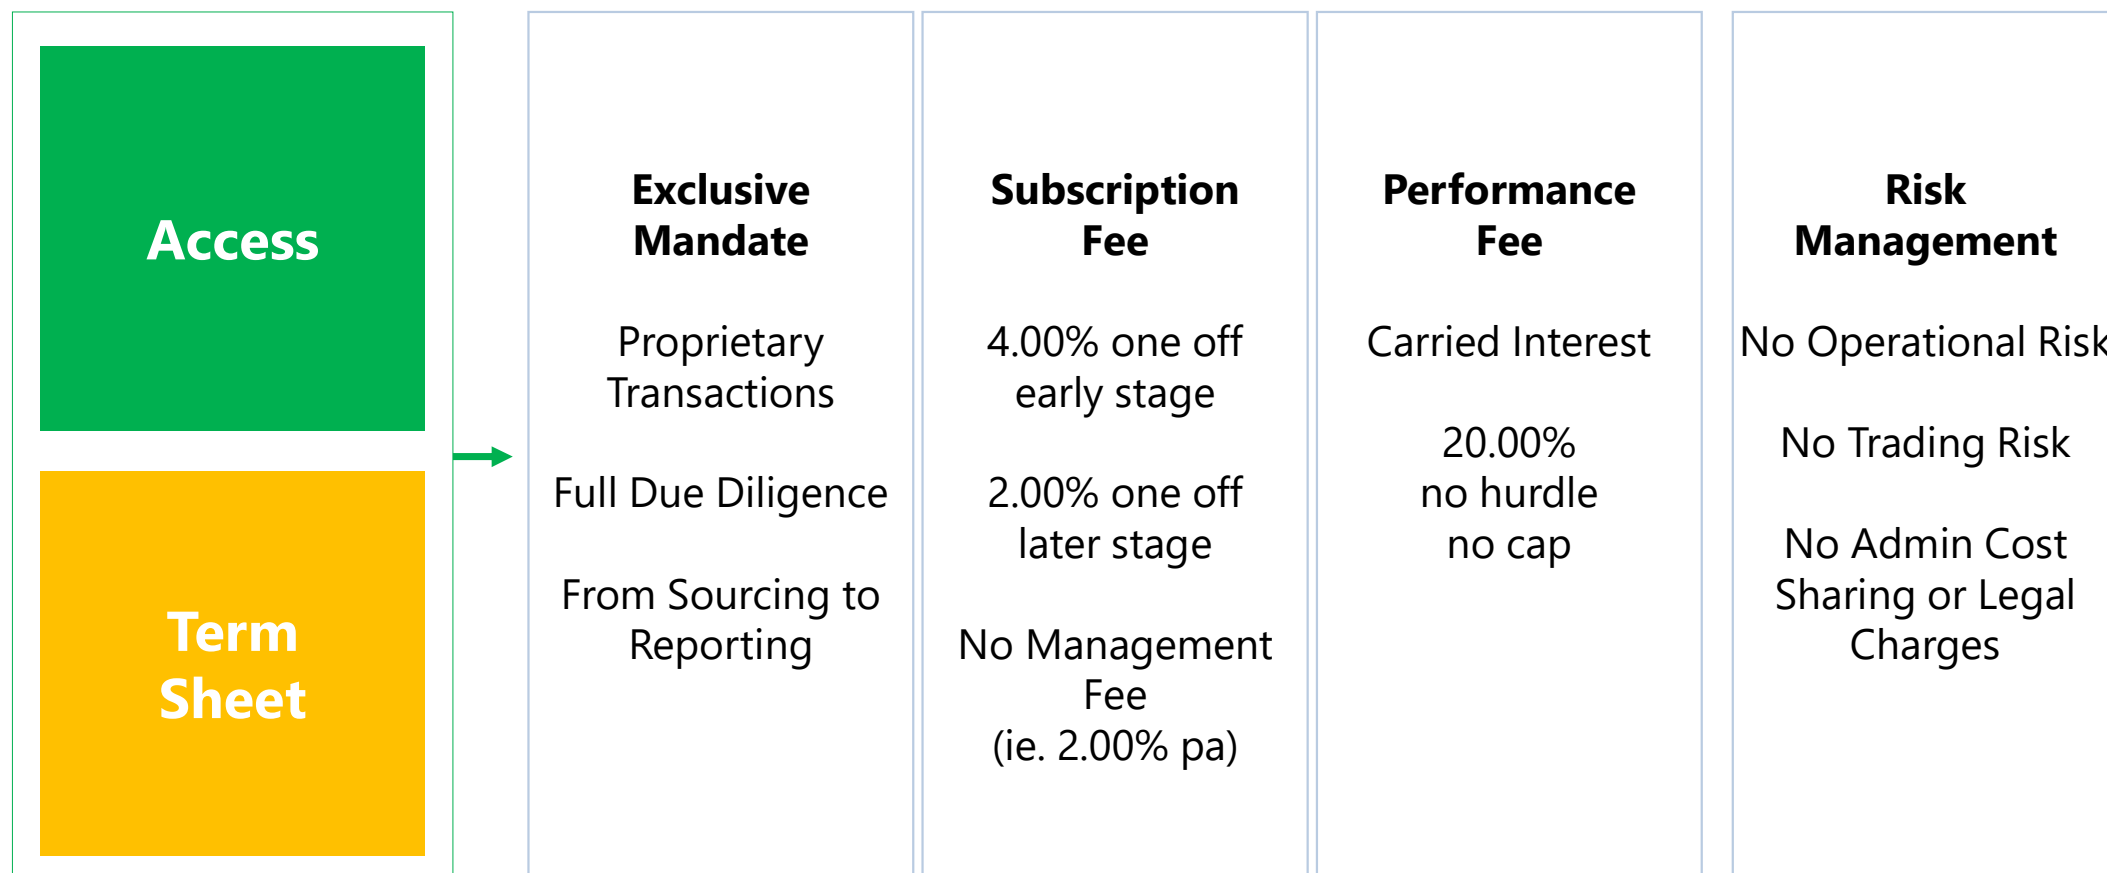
Access

Term Sheet

Exclusive Mandate

Proprietary Transactions

Full Due Diligence

From Sourcing to Reporting

Subscription Fee

4.00% one off early stage

2.00% one off later stage

No Management Fee (ie. 2.00% pa)

Performance Fee

Carried Interest

20.00% no hurdle no cap

Risk Management

No Operational Risk

No Trading Risk

No Admin Cost Sharing or Legal Charges